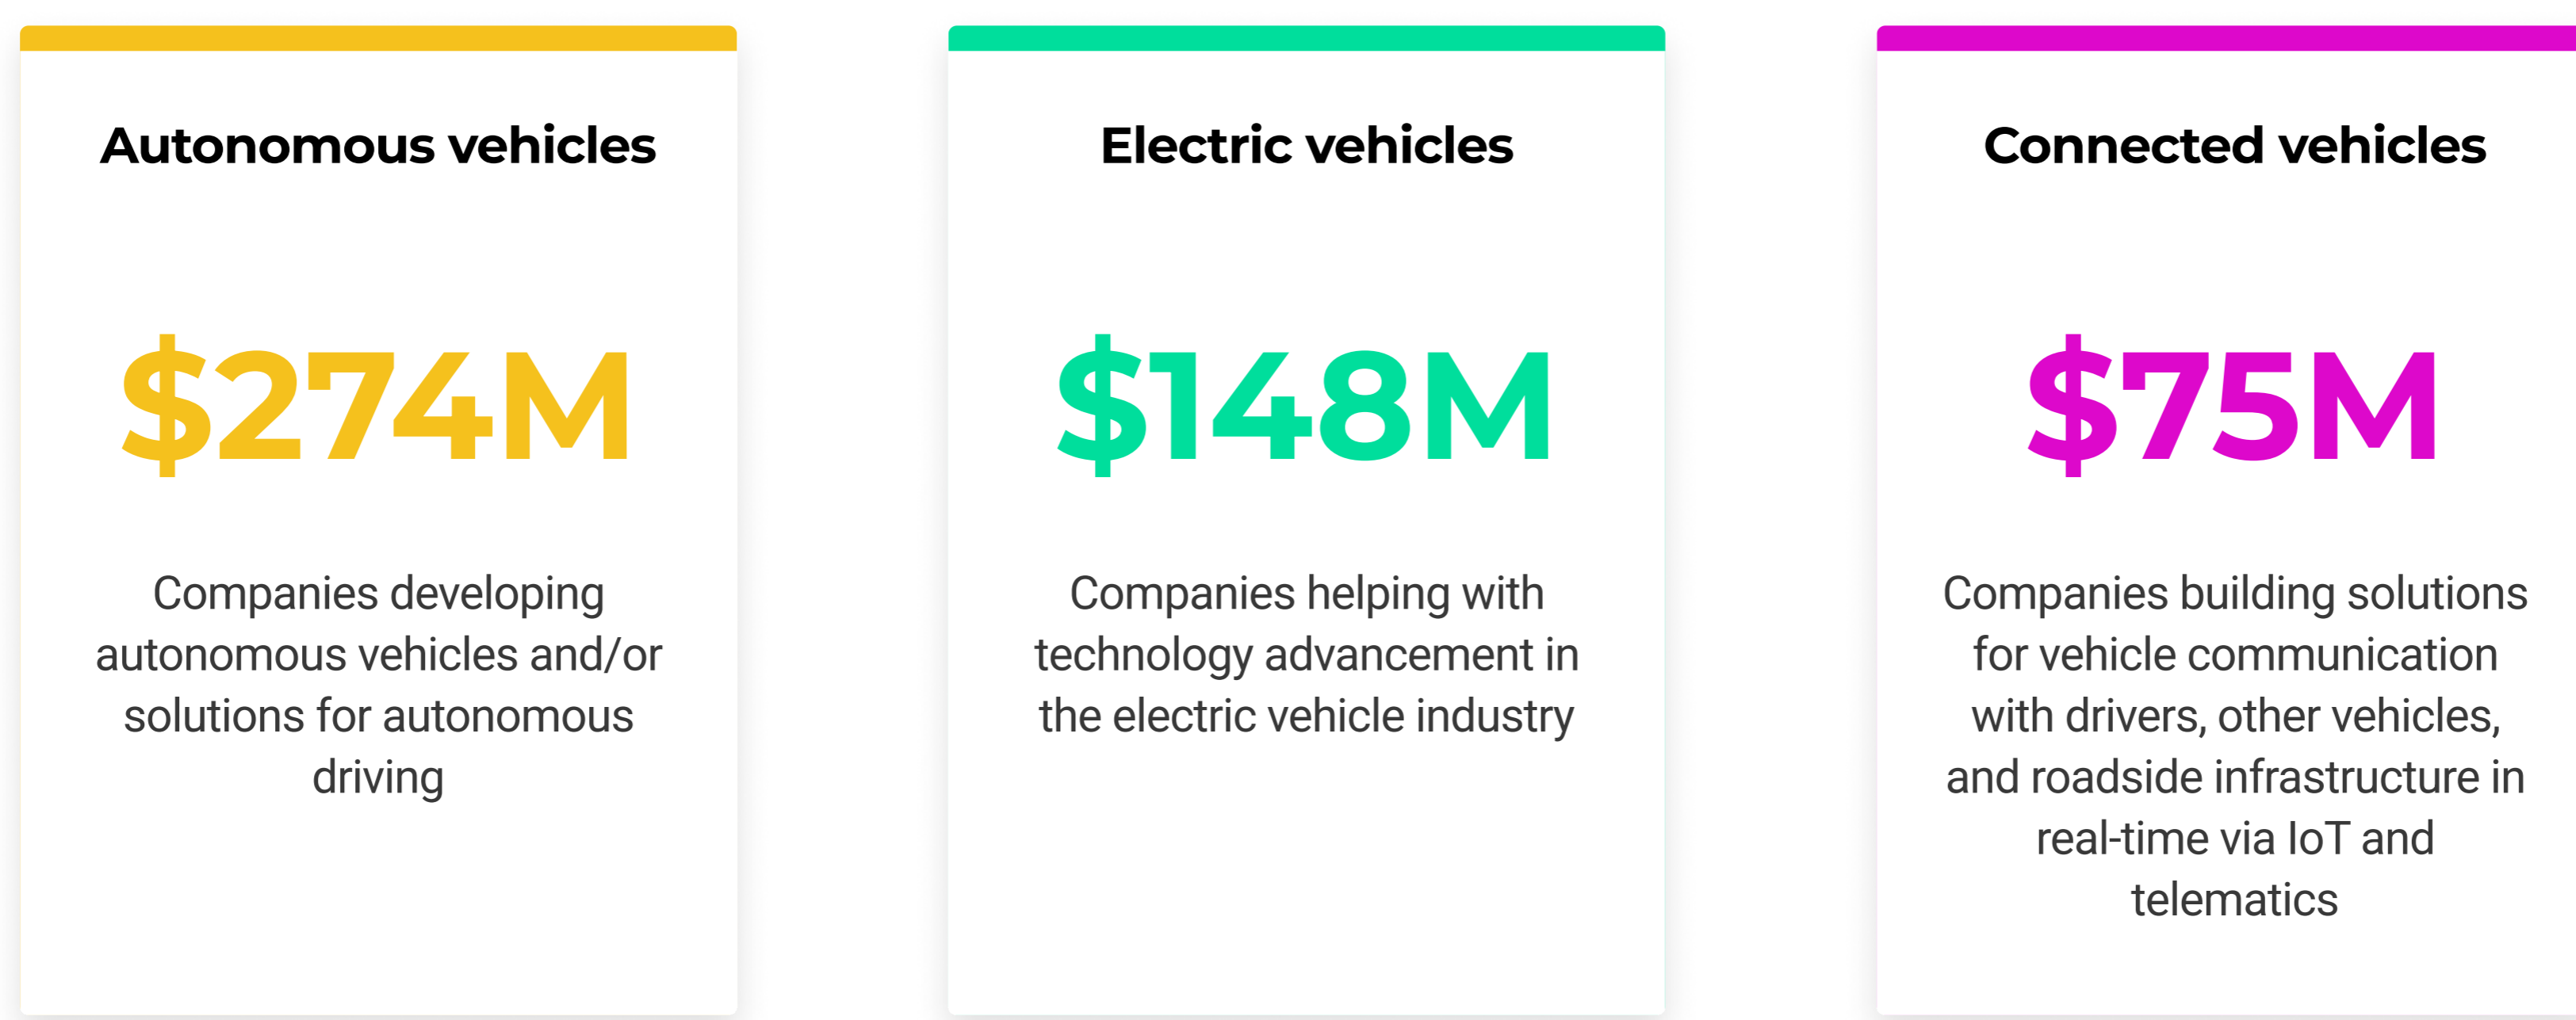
Autonomous vehicles

$274M

Companies developing autonomous vehicles and/or solutions for autonomous driving

Electric vehicles

$148M

Companies helping with technology advancement in the electric vehicle industry

Connected vehicles

$75M

Companies building solutions for vehicle communication with drivers, other vehicles, and roadside infrastructure in real-time via IoT and telematics